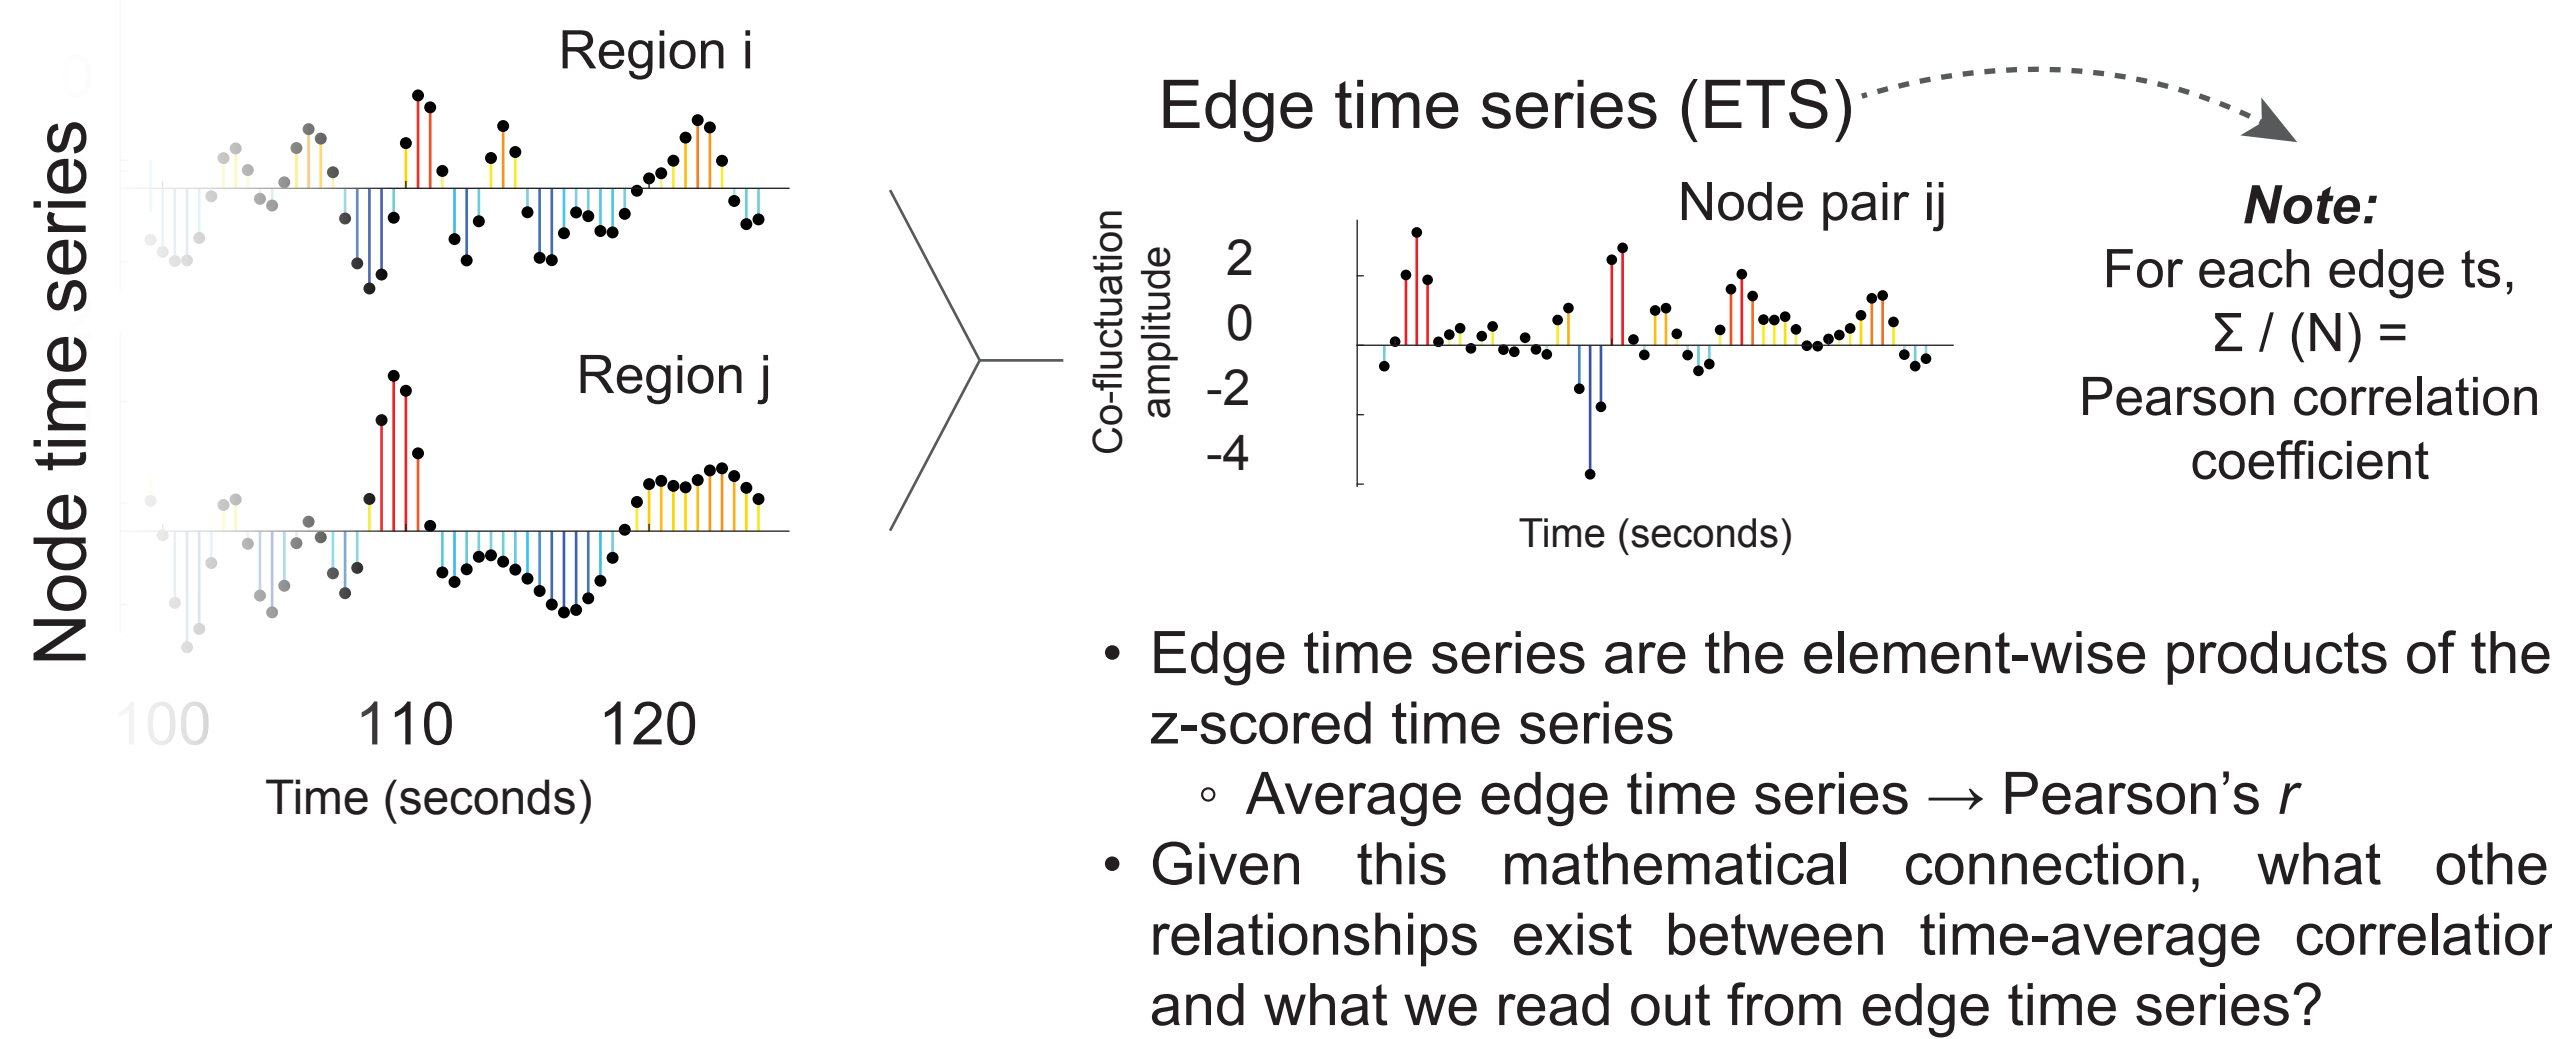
Node time series

Region i

Region j

100 110 120

Time (seconds)

Edge time series (ETS)

Node pair ij

Co-fluctuation amplitude

2
0
-2
-4

Time (seconds)

***Note:***
For each edge ts,
$\Sigma$ / (N) =
Pearson correlation coefficient

• Edge time series are the element-wise products of the z-scored time series
◦ Average edge time series → Pearson's *r*
• Given this mathematical connection, what othe relationships exist between time-average correlatior and what we read out from edge time series?